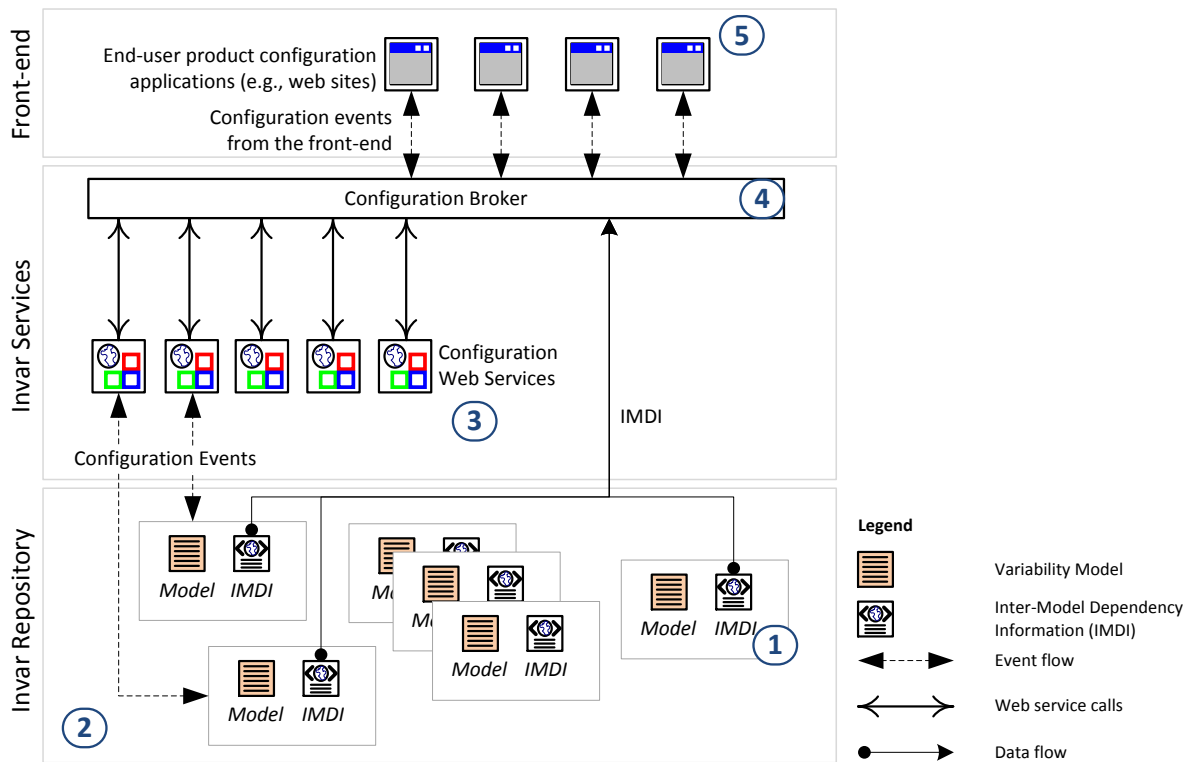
Front-end

End-user product configuration applications (e.g., web sites)

5

Configuration events from the front-end

Invar Services

Configuration Broker

4

Configuration Web Services

3

IMDI

Configuration Events

Invar Repository

Model IMDI

Mo

Mo

Model IMDI

Model IMDI

1

Model IMDI

2

Legend

Variability Model

Inter-Model Dependency Information (IMDI)

Event flow

Web service calls

Data flow